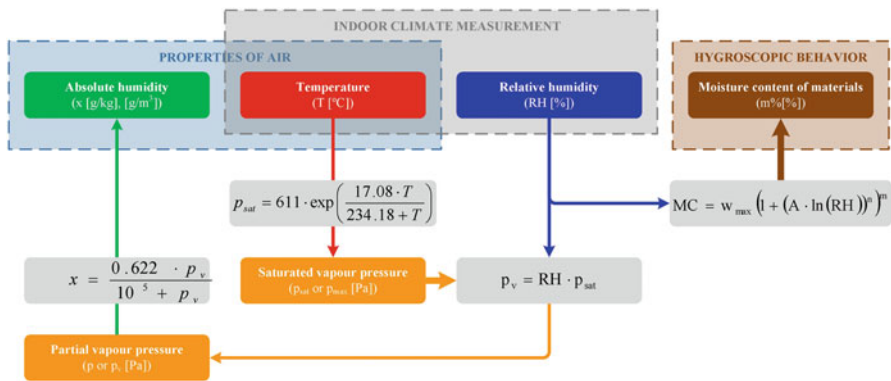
INDOOR CLIMATE MEASUREMENT

PROPERTIES OF AIR

HYGROSCOPIC BEHAVIOR

Absolute humidity
(x [g/kg], [g/m$^3$])

Temperature
(T [°C])

Relative humidity
(RH [%])

Moisture content of materials
(m%[%])

$p_{sat} = 611 \cdot \exp\left(\frac{17.08 \cdot T}{234.18 + T}\right)$

$MC = w_{max} \left(1 + \left(A \cdot \ln(RH)\right)^n\right)^m$

$x = \frac{0.622 \cdot p_v}{10^5 + p_v}$

Saturated vapour pressure
($p_{sat}$ or $p_{max}$ [Pa])

$p_v = RH \cdot p_{sat}$

Partial vapour pressure
(p or $p_v$ [Pa])